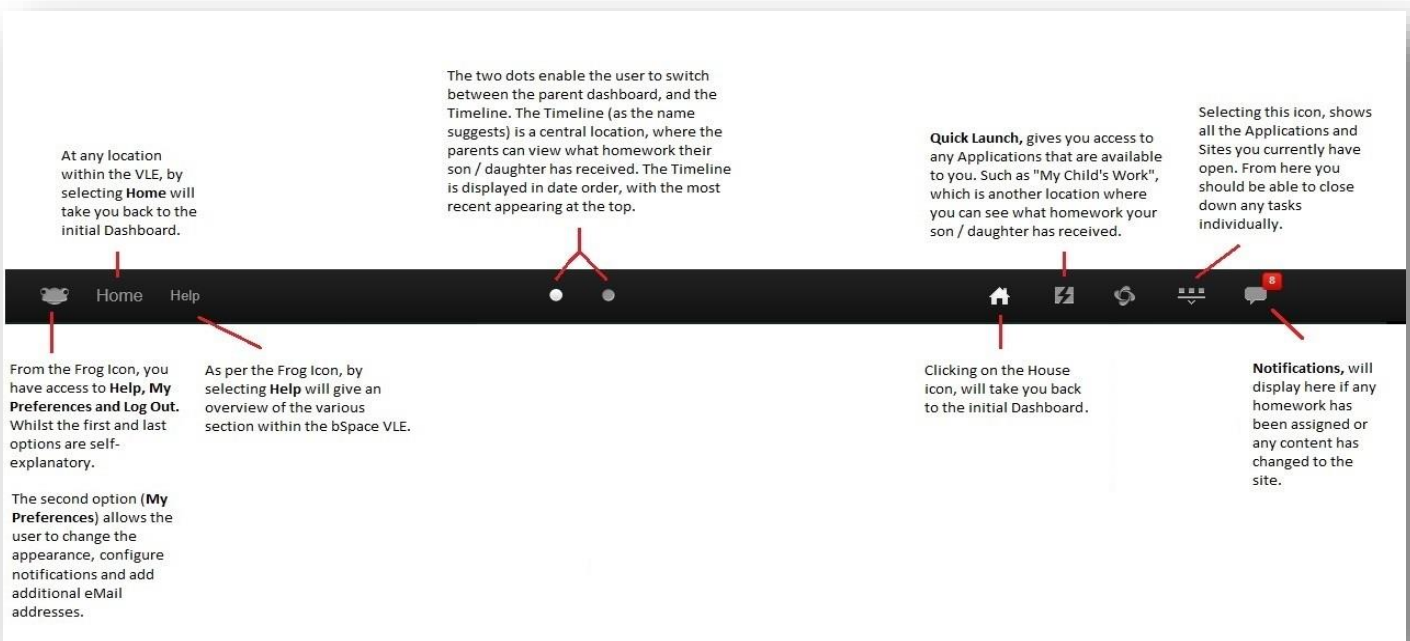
At any location within the VLE, by selecting **Home** will take you back to the initial Dashboard.

The two dots enable the user to switch between the parent dashboard, and the Timeline. The Timeline (as the name suggests) is a central location, where the parents can view what homework their son / daughter has received. The Timeline is displayed in date order, with the most recent appearing at the top.

**Quick Launch,** gives you access to any Applications that are available to you. Such as "My Child's Work", which is another location where you can see what homework your son / daughter has received.

Selecting this icon, shows all the Applications and Sites you currently have open. From here you should be able to close down any tasks individually.

Home Help

8

From the Frog Icon, you have access to **Help, My Preferences and Log Out.** Whilst the first and last options are self-explanatory.

The second option (**My Preferences**) allows the user to change the appearance, configure notifications and add additional eMail addresses.

As per the Frog Icon, by selecting **Help** will give an overview of the various section within the bSpace VLE.

Clicking on the House icon, will take you back to the initial Dashboard.

**Notifications,** will display here if any homework has been assigned or any content has changed to the site.